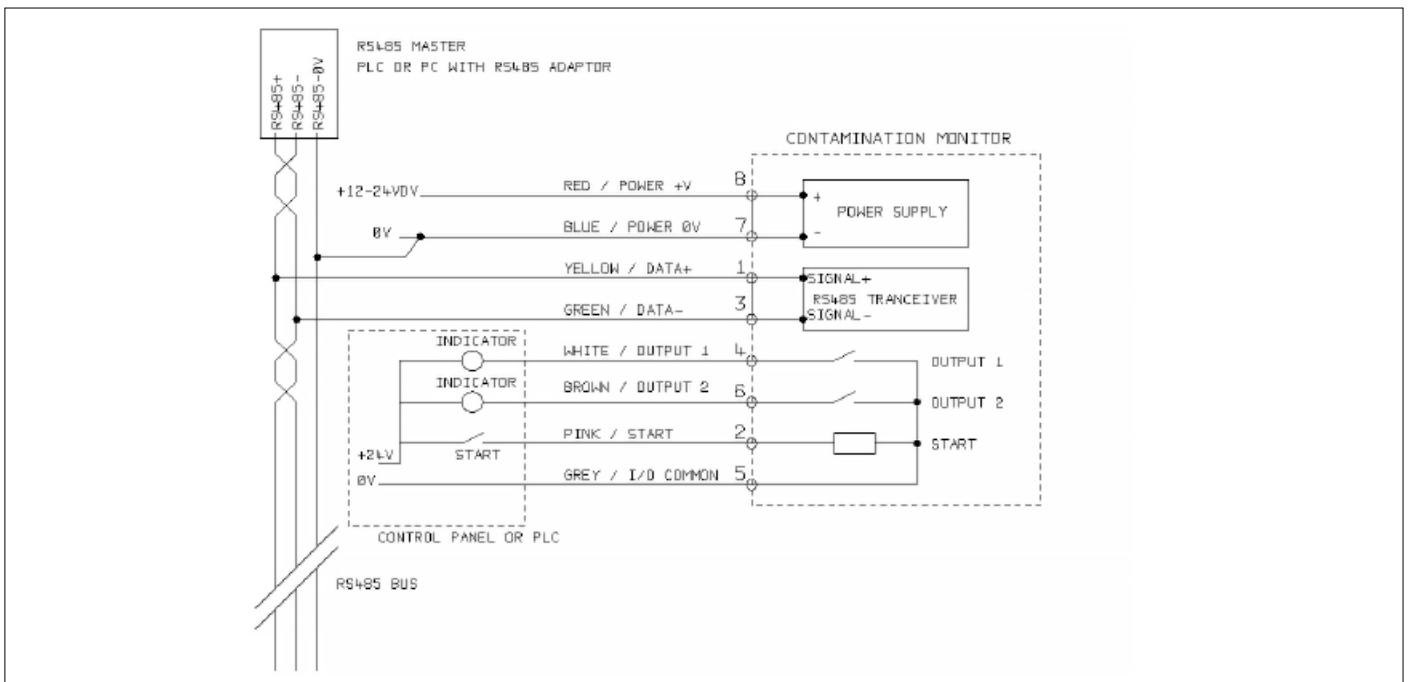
RS485 MASTER
PLC OR PC WITH RS485 ADAPTOR

RS485+
RS485-
RS485-0V

CONTAMINATION MONITOR

+12-24VDV
RED / POWER +V
8
+
POWER SUPPLY
0V
BLUE / POWER 0V
7
-
YELLOW / DATA+
1
SIGNAL+
RS485 TRANCEIVER
GREEN / DATA-
3
SIGNAL-
INDICATOR
WHITE / OUTPUT 1
4
OUTPUT 1
INDICATOR
BROWN / OUTPUT 2
6
OUTPUT 2
PINK / START
2
START
+24V
START
0V
GREY / I/O COMMON
5

CONTROL PANEL OR PLC

RS485 BUS